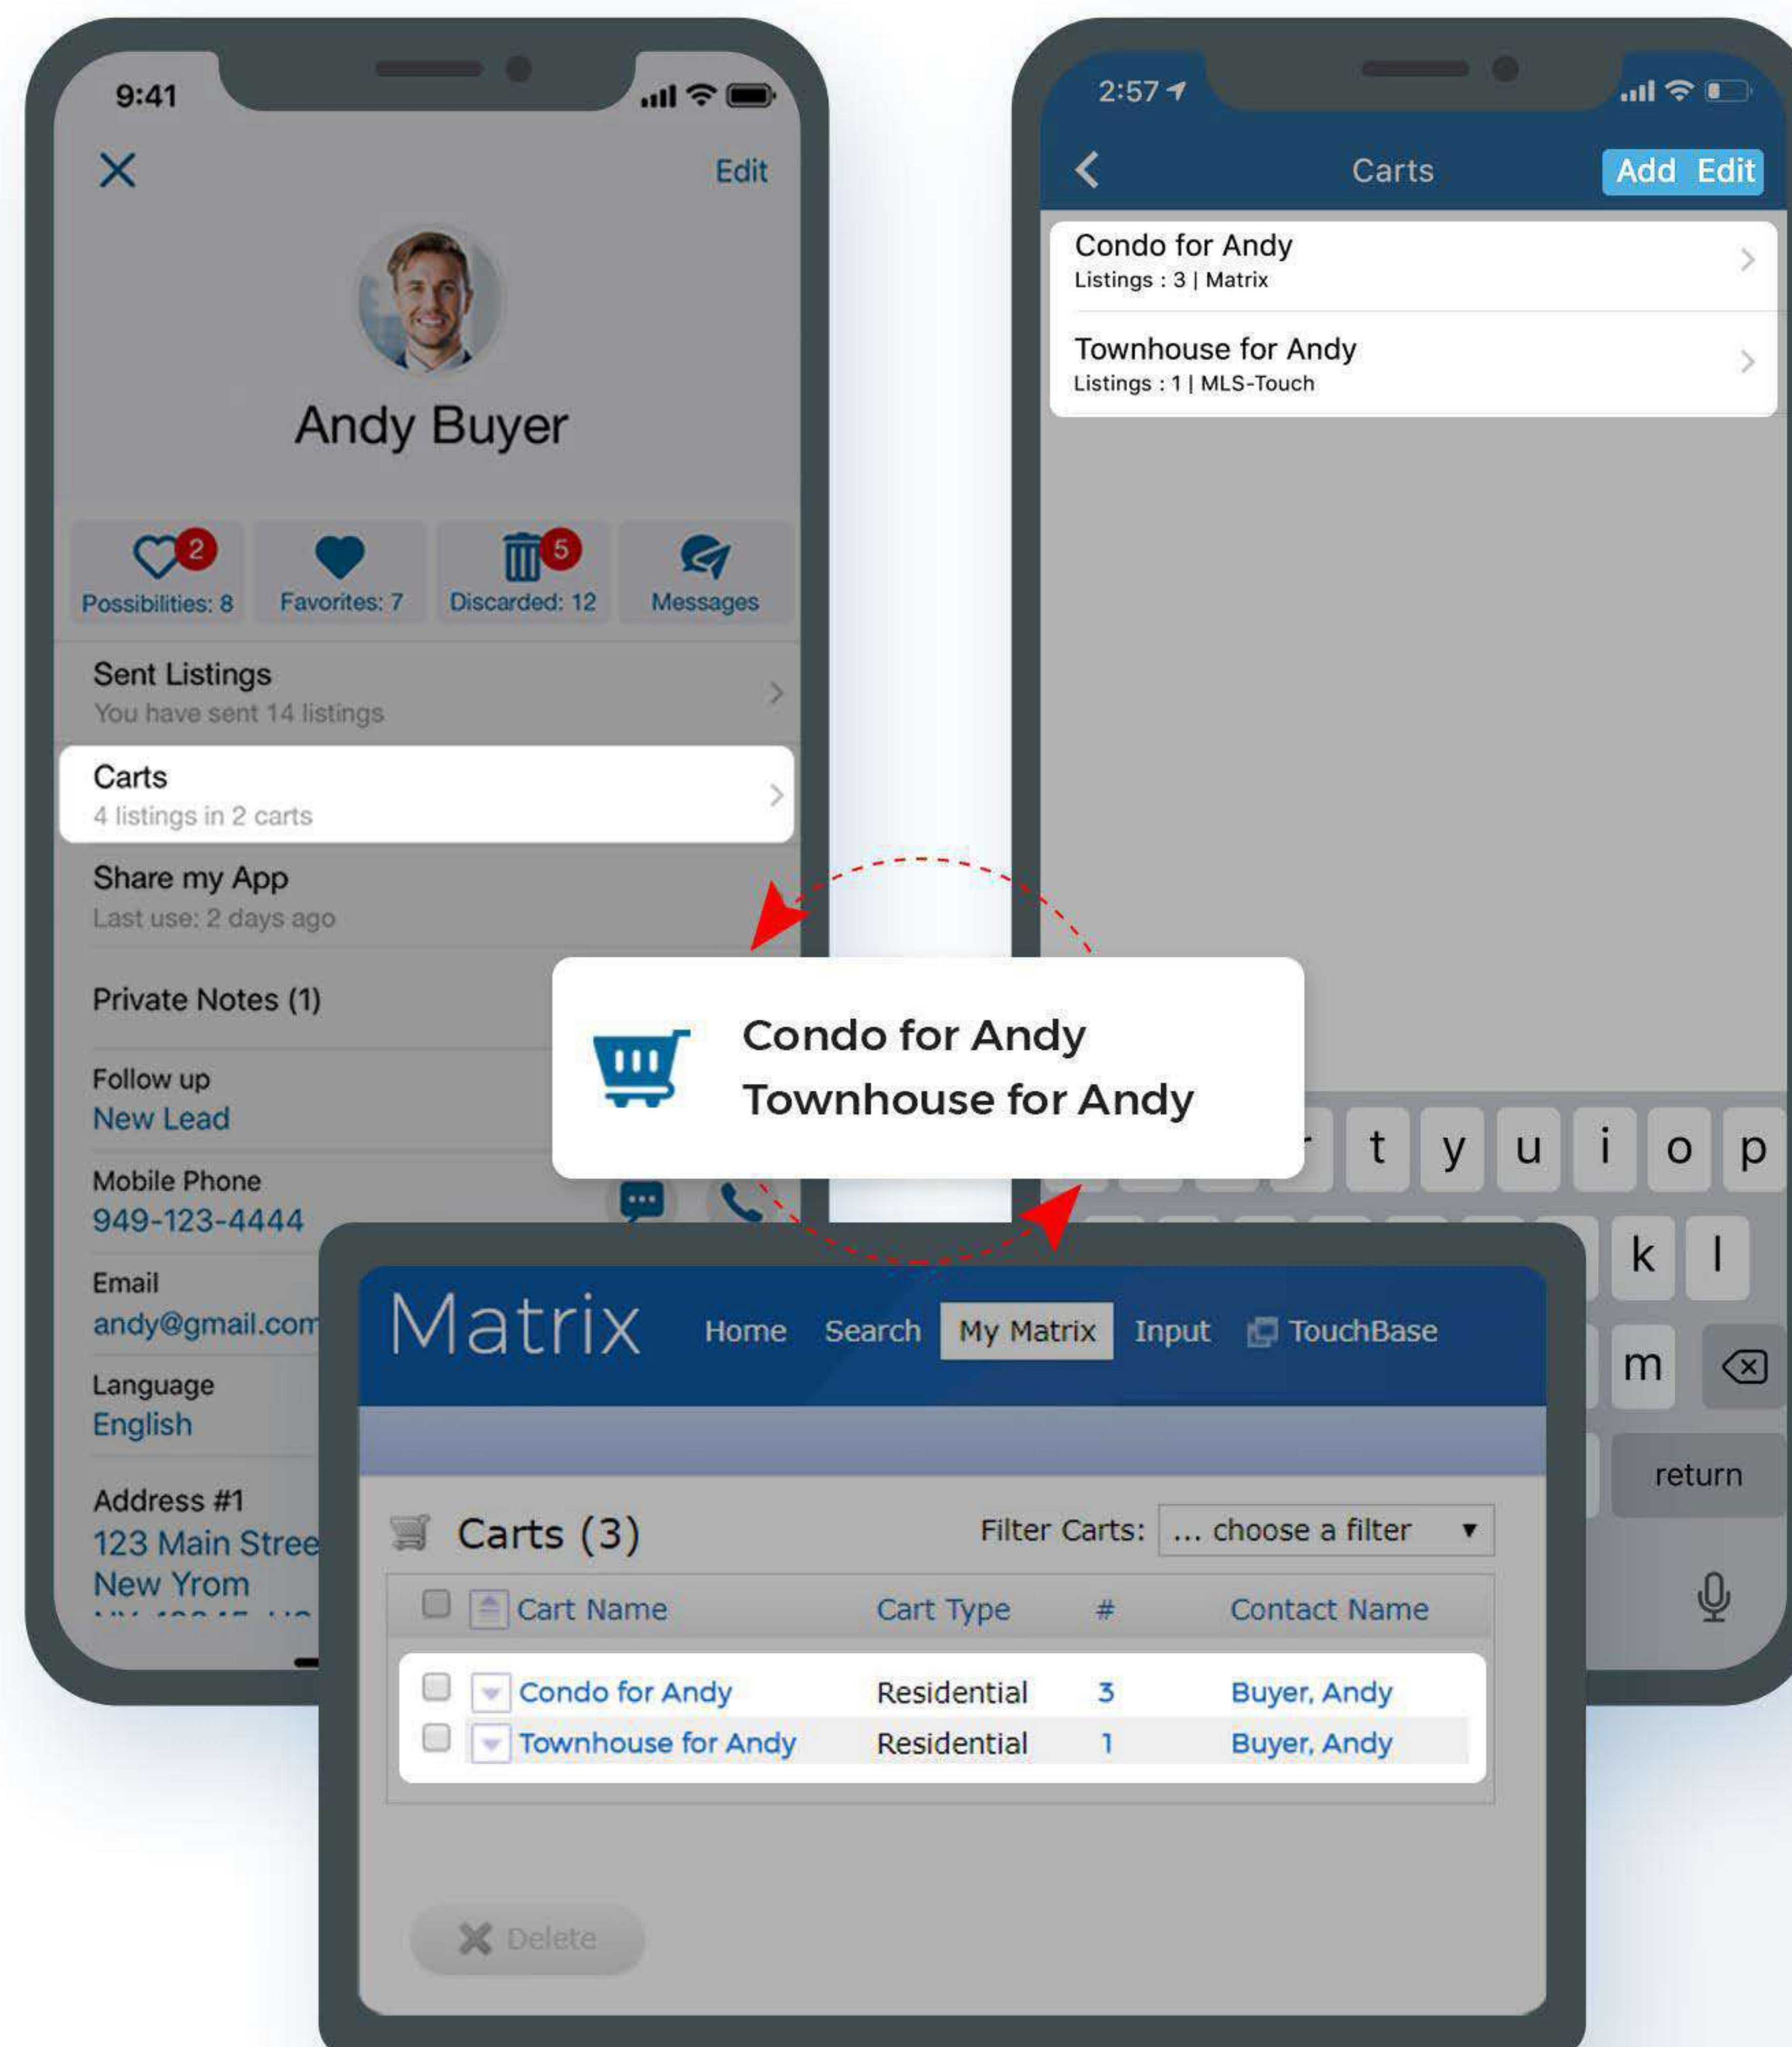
9:41

Edit

Andy Buyer

2
Possibilities: 8

Favorites: 7

5
Discarded: 12

Messages

Sent Listings
You have sent 14 listings

Carts
4 listings in 2 carts

Share my App
Last use: 2 days ago

Private Notes (1)

Follow up
New Lead

Mobile Phone
949-123-4444

Email
andy@gmail.com

Language
English

Address #1
123 Main Stree
New Yrom

2:57

Carts

Add Edit

Condo for Andy
Listings : 3 | Matrix

Townhouse for Andy
Listings : 1 | MLS-Touch

Condo for Andy
Townhouse for Andy

t y u i o p
k l
m
return

Matrix Home Search My Matrix Input TouchBase

Carts (3)

Filter Carts: ... choose a filter

| Cart Name | Cart Type | # | Contact Name |
|---|---|---|---|
| Condo for Andy | Residential | 3 | Buyer, Andy |
| Townhouse for Andy | Residential | 1 | Buyer, Andy |

Delete